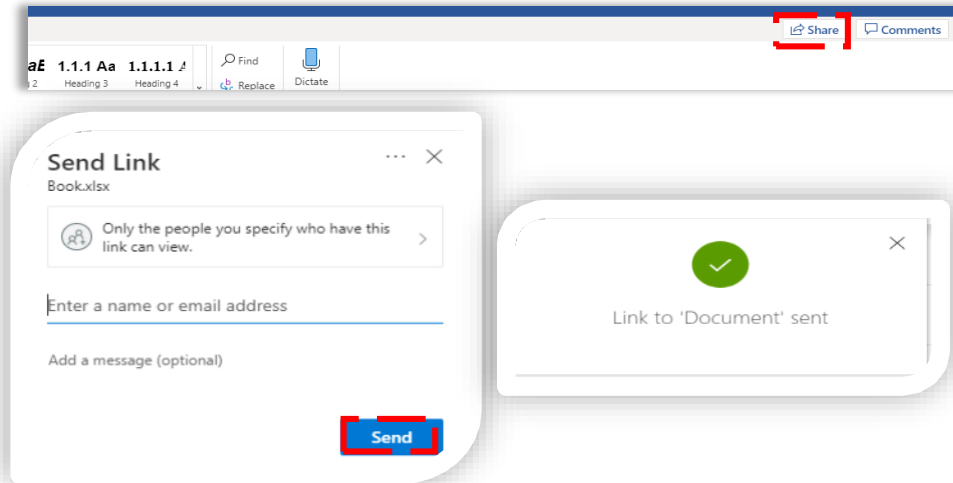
Share
Comments
aE 2
1.1.1 Aa Heading 3
1.1.1.1 A Heading 4
Find
Replace
Dictate

Send Link
Book.xlsx
···
Only the people you specify who have this link can view.
Enter a name or email address
Add a message (optional)
Send

Link to 'Document' sent